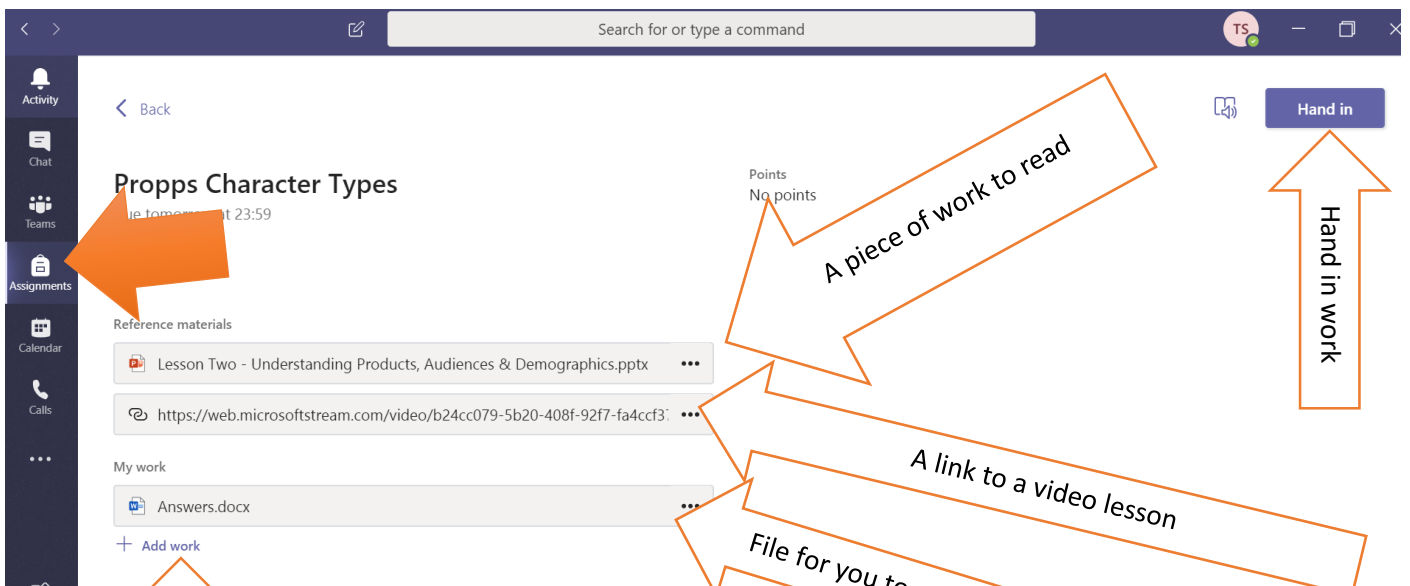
Search for or type a command

TS

Activity

Chat

Teams

Assignments

Calendar

Calls

...

Back

Hand in

Propps Character Types

ue tomorr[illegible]t 23:59

Points

No points

Reference materials

Lesson Two - Understanding Products, Audiences & Demographics.pptx

https://web.microsoftstream.com/video/b24cc079-5b20-408f-92f7-fa4ccf3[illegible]

My work

Answers.docx

Add work

A piece of work to read

Hand in work

A link to a video lesson

File for you to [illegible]